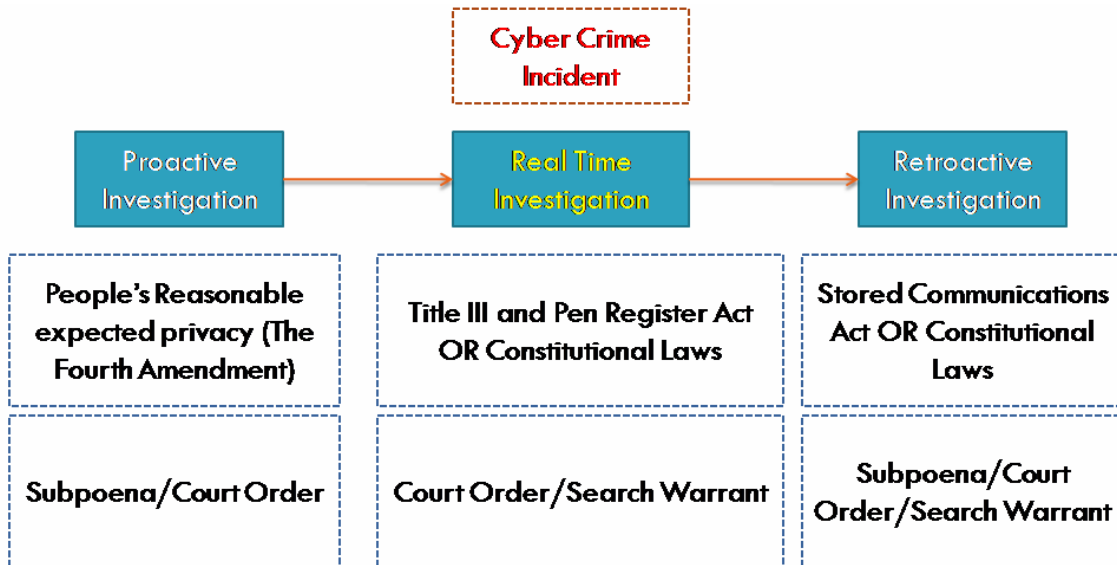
Cyber Crime Incident

Proactive Investigation

Real Time Investigation

Retroactive Investigation

People's Reasonable expected privacy (The Fourth Amendment)

Title III and Pen Register Act OR Constitutional Laws

Stored Communications Act OR Constitutional Laws

Subpoena/Court Order

Court Order/Search Warrant

Subpoena/Court Order/Search Warrant